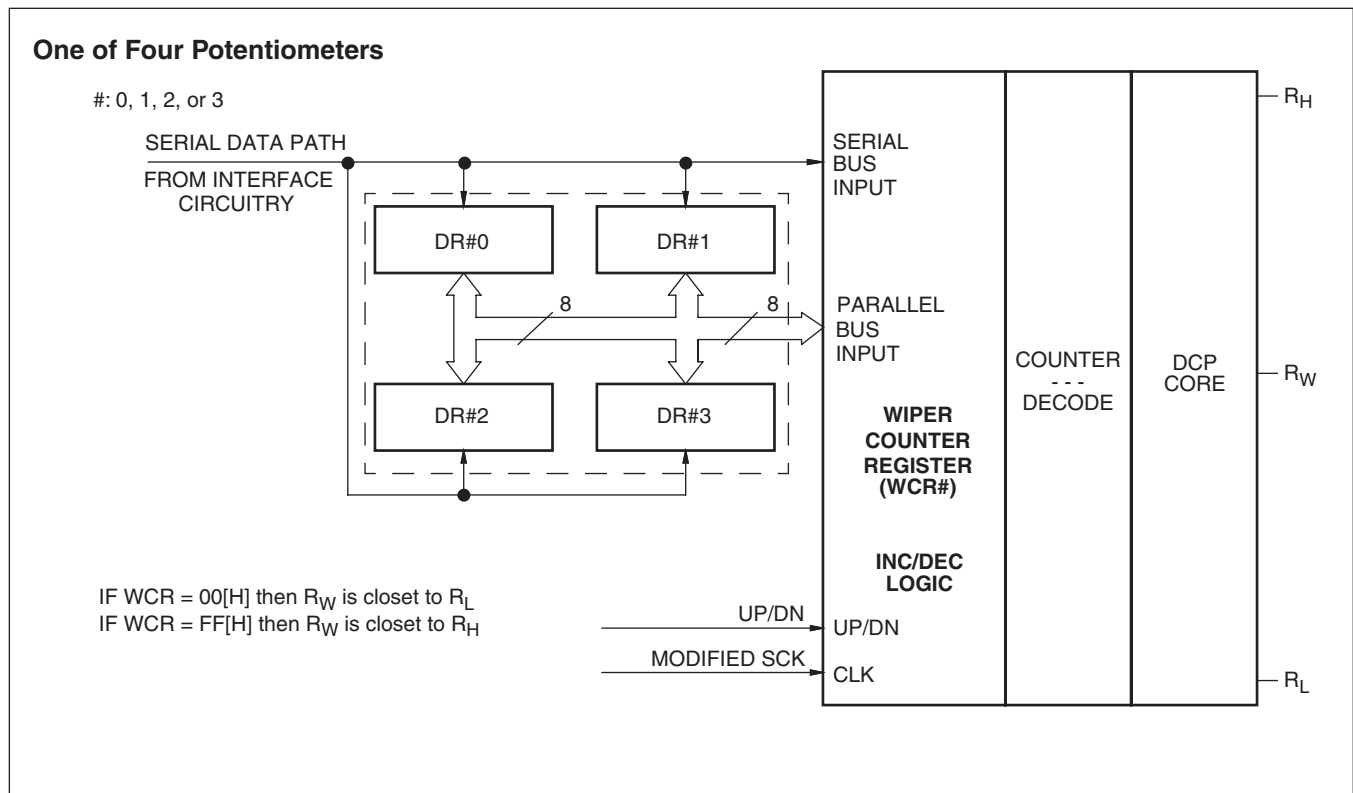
One of Four Potentiometers

#: 0, 1, 2, or 3

SERIAL DATA PATH

FROM INTERFACE CIRCUITRY

DR#0

DR#1

8

8

DR#2

DR#3

SERIAL BUS INPUT

PARALLEL BUS INPUT

WIPER COUNTER REGISTER (WCR#)

INC/DEC LOGIC

UP/DN

CLK

COUNTER
- - -
DECODE

DCP CORE

$R_H$

$R_W$

$R_L$

IF WCR = 00[H] then $R_W$ is closet to $R_L$
IF WCR = FF[H] then $R_W$ is closet to $R_H$

UP/DN

MODIFIED SCK